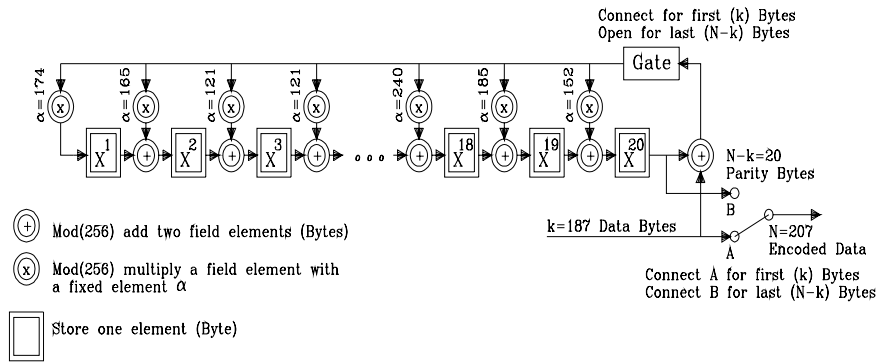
Connect for first (k) Bytes
Open for last (N-k) Bytes

Gate

$\alpha=174$

$\alpha=165$

$\alpha=121$

$\alpha=121$

$\alpha=240$

$\alpha=185$

$\alpha=152$

x

x

x

x

x

x

x

$X^1$

+

$X^2$

+

$X^3$

+

ooo

+

$X^{18}$

+

$X^{19}$

+

$X^{20}$

+

N-k=20
Parity Bytes

B

k=187 Data Bytes

A

N=207
Encoded Data

+ Mod(256) add two field elements (Bytes)

x Mod(256) multiply a field element with a fixed element $\alpha$

Store one element (Byte)

Connect A for first (k) Bytes
Connect B for last (N-k) Bytes